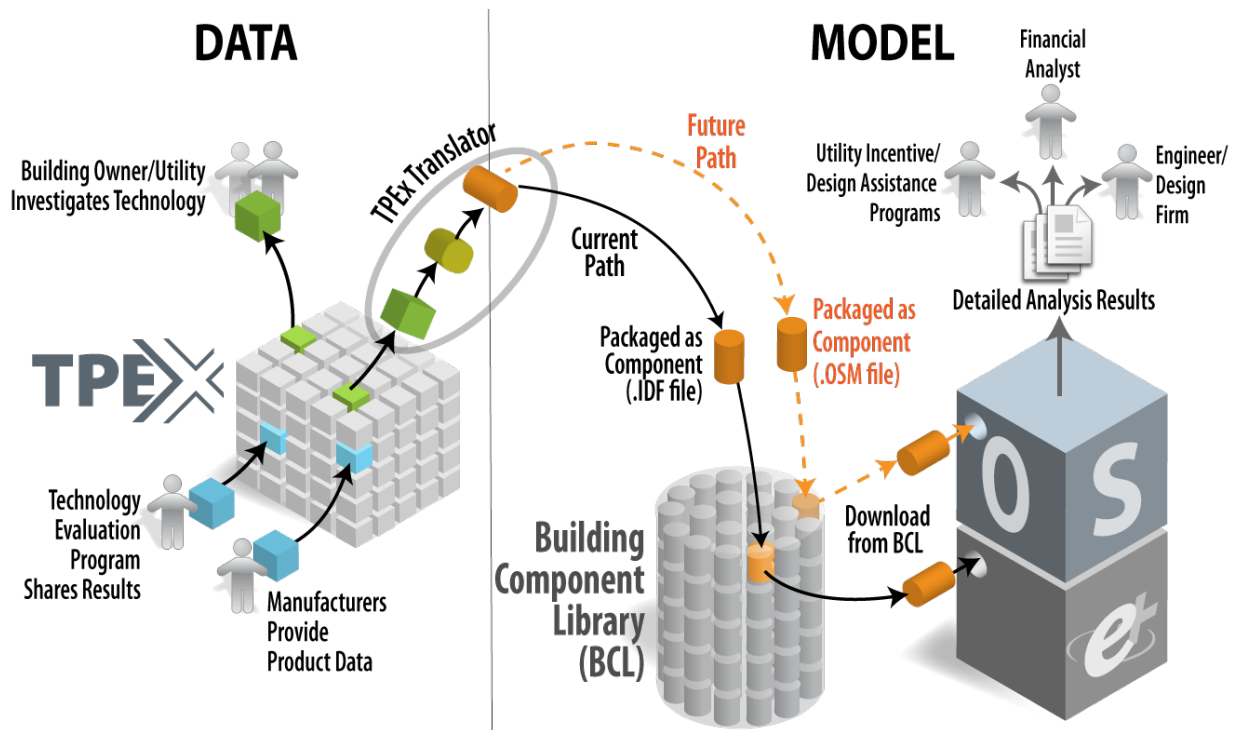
DATA

MODEL

Financial Analyst

Utility Incentive/ Design Assistance Programs

Engineer/ Design Firm

Building Owner/Utility Investigates Technology

TPEx Translator

Future Path

Current Path

Detailed Analysis Results

TPEX

Packaged as Component (.IDF file)

Packaged as Component (.OSM file)

Technology Evaluation Program Shares Results

Manufacturers Provide Product Data

Building Component Library (BCL)

Download from BCL

OS

e+